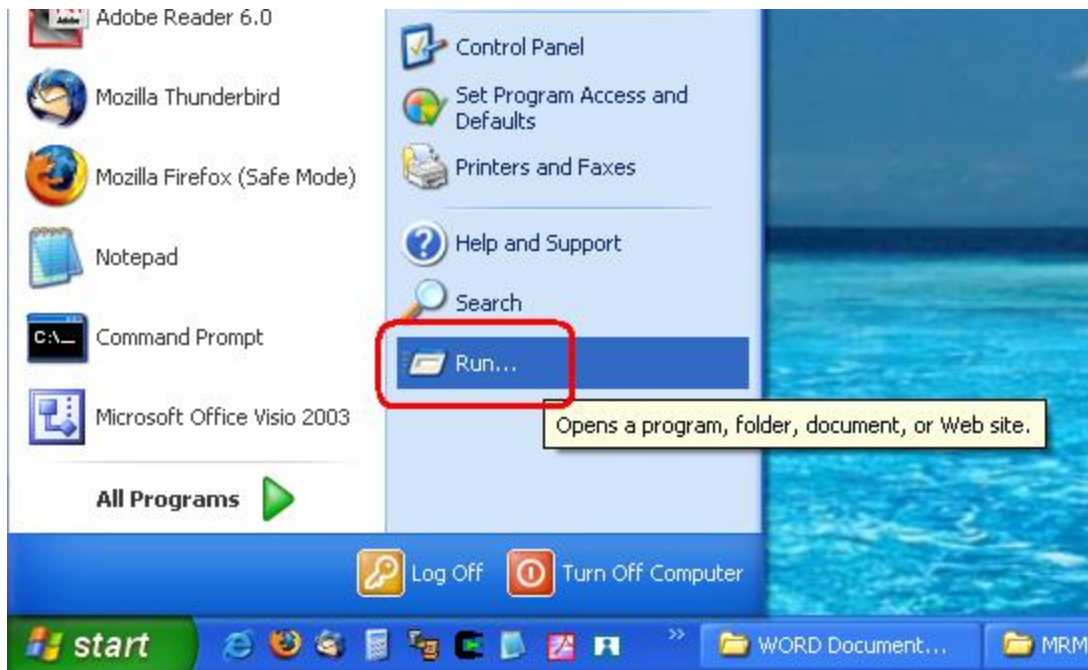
Adobe Reader 6.0
Mozilla Thunderbird
Mozilla Firefox (Safe Mode)
Notepad
Command Prompt
Microsoft Office Visio 2003
All Programs

Control Panel
Set Program Access and Defaults
Printers and Faxes
Help and Support
Search
Run...
Opens a program, folder, document, or Web site.

Log Off
Turn Off Computer

start
WORD Document...
MRM